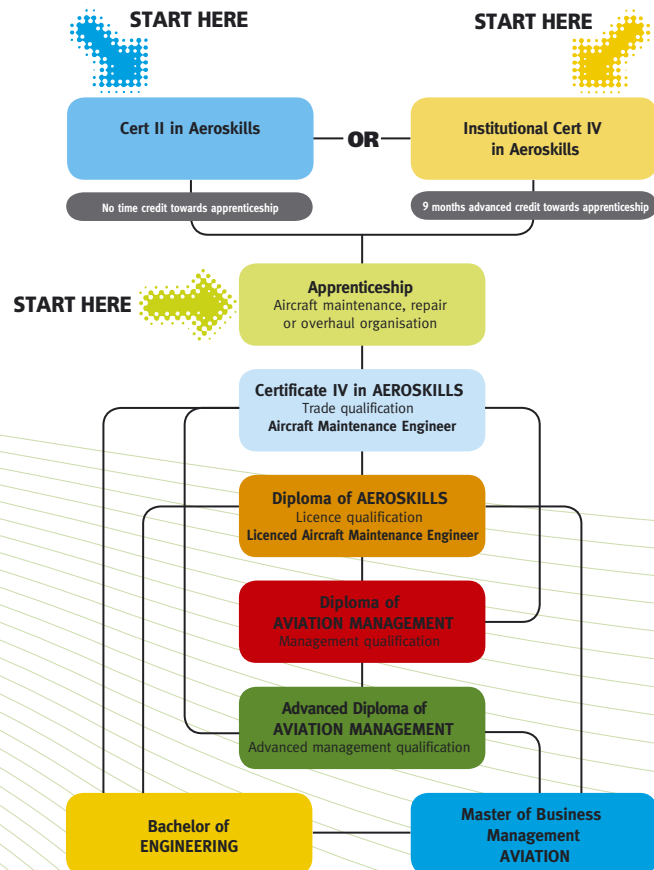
START HERE

START HERE

Cert II in Aeroskills

OR

Institutional Cert IV in Aeroskills

No time credit towards apprenticeship

9 months advanced credit towards apprenticeship

START HERE

Apprenticeship
Aircraft maintenance, repair or overhaul organisation

Certificate IV in AEROSKILLS
Trade qualification
Aircraft Maintenance Engineer

Diploma of AEROSKILLS
Licence qualification
Licenced Aircraft Maintenance Engineer

Diploma of AVIATION MANAGEMENT
Management qualification

Advanced Diploma of AVIATION MANAGEMENT
Advanced management qualification

Bachelor of ENGINEERING

Master of Business Management AVIATION